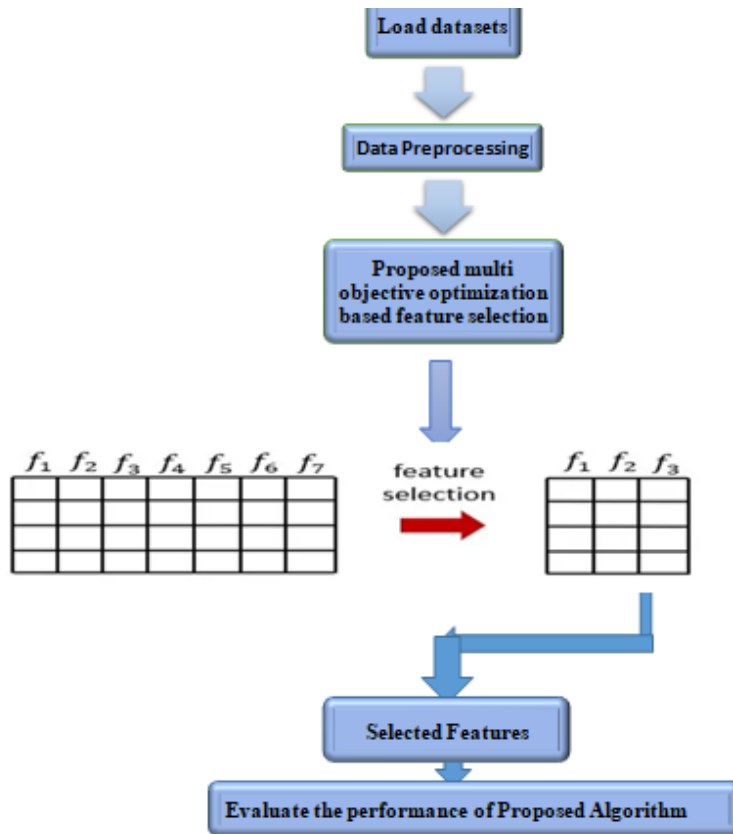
Load datasets

Data Preprocessing

Proposed multi objective optimization based feature selection

$f_1$ $f_2$ $f_3$ $f_4$ $f_5$ $f_6$ $f_7$

feature selection

$f_1$ $f_2$ $f_3$

Selected Features

Evaluate the performance of Proposed Algorithm